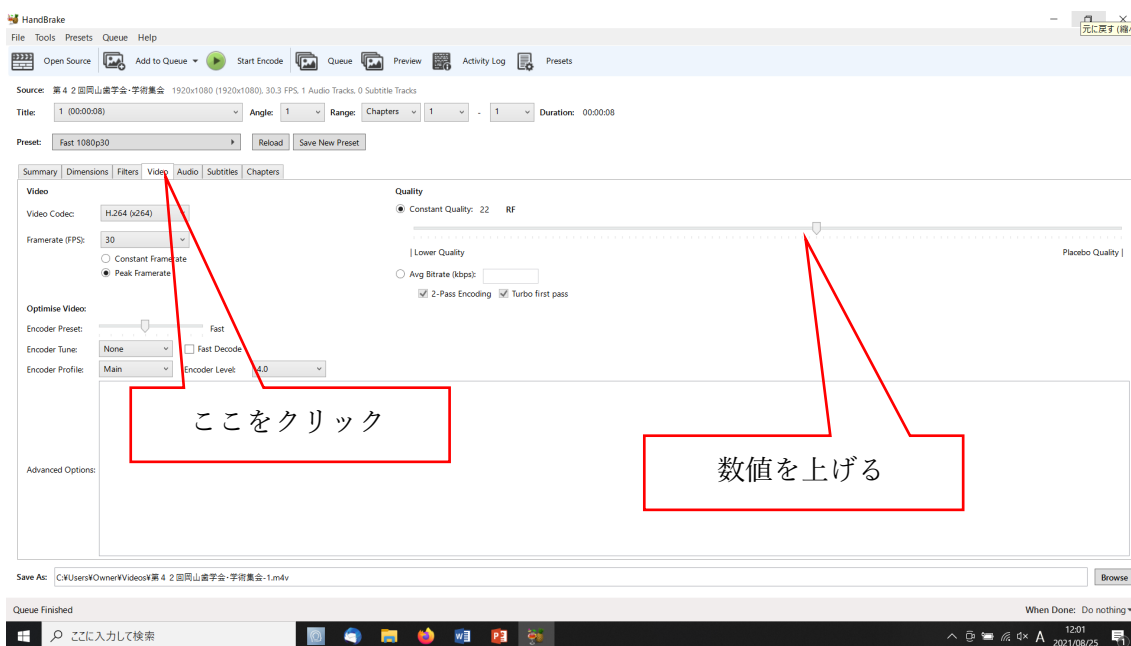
HandBrake
元に戻す (縮小)

File Tools Presets Queue Help

Open Source  Add to Queue  Start Encode  Queue  Preview  Activity Log  Presets

Source: 第４２回岡山歯学会･学術集会 1920x1080 (1920x1080), 30.3 FPS, 1 Audio Tracks, 0 Subtitle Tracks

Title: 1 (00:00:08)  Angle: 1  Range: Chapters 1 - 1  Duration: 00:00:08

Preset: Fast 1080p30  Reload  Save New Preset

Summary | Dimensions | Filters | Video | Audio | Subtitles | Chapters

Video

Video Codec: H.264 (x264)

Framerate (FPS): 30

Constant Framerate

Peak Framerate

Quality

Constant Quality: 22 RF

| Lower Quality

Placebo Quality |

Avg Bitrate (kbps):

2-Pass Encoding  Turbo first pass

Optimise Video:

Encoder Preset: Fast

Encoder Tune: None  Fast Decode

Encoder Profile: Main  Encoder Level: 4.0

Advanced Options:

ここをクリック

数値を上げる

Save As: C:¥Users¥Owner¥Videos¥第４２回岡山歯学会･学術集会-1.m4v  Browse

Queue Finished

When Done: Do nothing

ここに入力して検索

12:01
2021/08/25